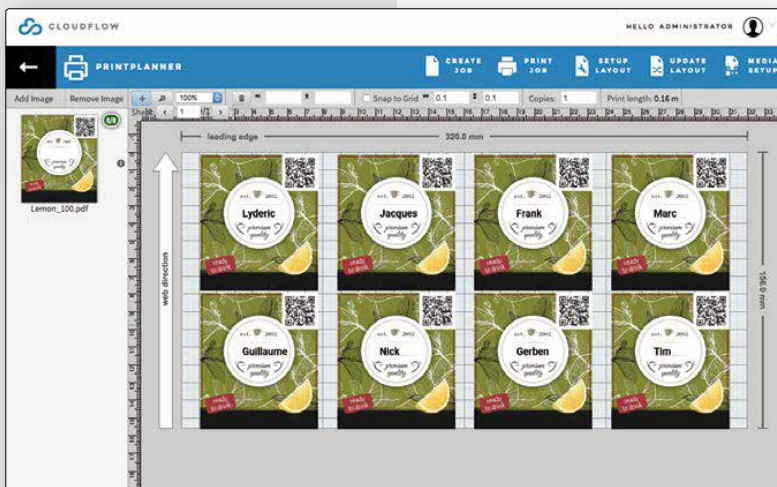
CLOUDFLOW

HELLO ADMINISTRATOR

PRINTPLANNER

CREATE JOB

PRINT JOB

SETUP LAYOUT

UPDATE LAYOUT

MEDIA SETUP

Add Image

Remove Image

100%

Snap to Grid

0.1

0.1

Copies: 1

Print length: 0.16 m

8/8

Lemon_100.pdf

leading edge

320.0 mm

web direction

156.0 mm

est. 2002
Lyderic
premium quality

est. 2002
Jacques
premium quality

est. 2002
Frank
premium quality

est. 2002
Marc
premium quality

est. 2002
Guillaume
premium quality

est. 2002
Nick
premium quality

est. 2002
Gerben
premium quality

est. 2002
Tim
premium quality

ready to drink

ready to drink

ready to drink

ready to drink

ready to drink

ready to drink

ready to drink

ready to drink

ready to drink